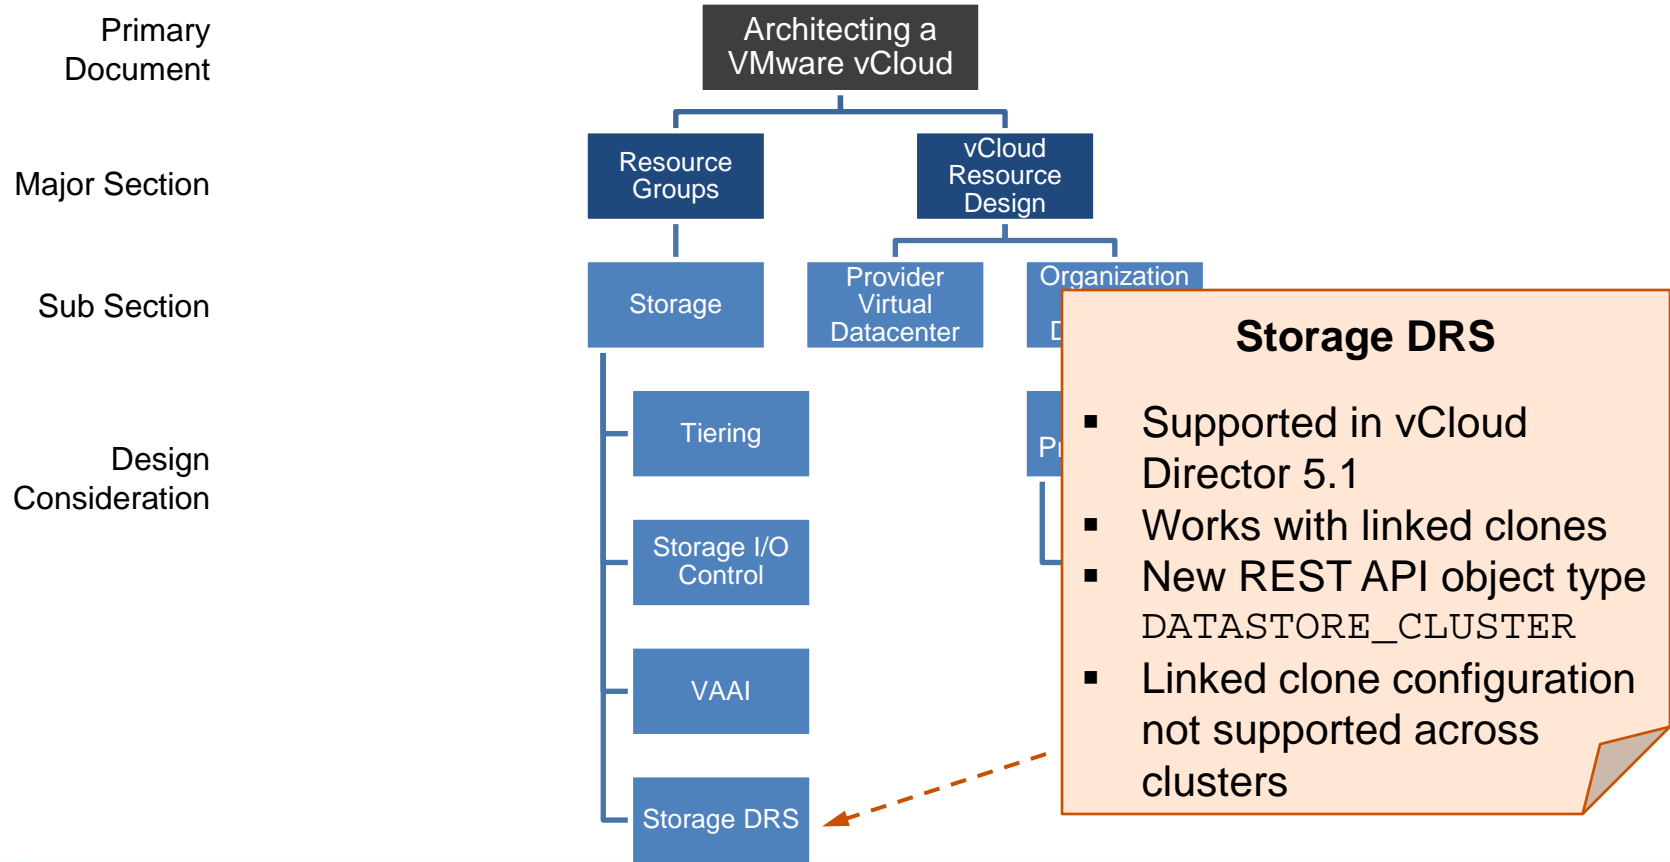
Primary Document

Major Section

Sub Section

Design Consideration

Architecting a VMware vCloud

Resource Groups

vCloud Resource Design

Storage

Provider Virtual Datacenter

Organization

D

Tiering

Storage I/O Control

VAAI

Storage DRS

Pr

Storage DRS

▪ Supported in vCloud Director 5.1

▪ Works with linked clones

▪ New REST API object type DATASTORE_CLUSTER

▪ Linked clone configuration not supported across clusters